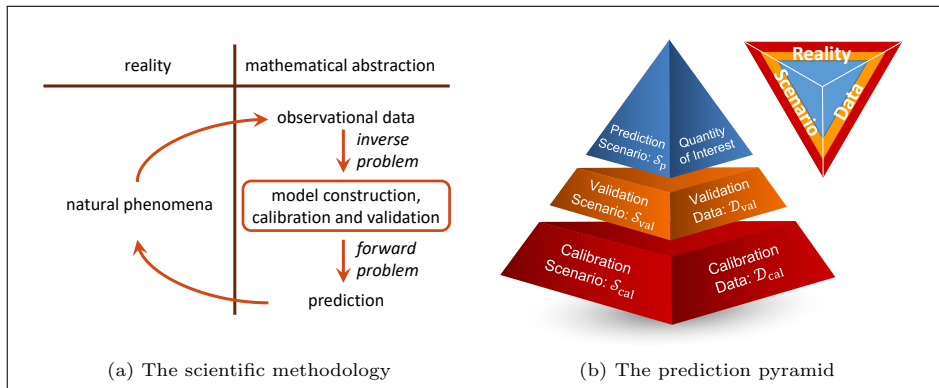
reality | mathematical abstraction

observational data

*inverse problem*

natural phenomena

model construction, calibration and validation

*forward problem*

prediction

(a) The scientific methodology

Prediction Scenario: $\mathcal{S}_p$

Quantity of Interest

Validation Scenario: $\mathcal{S}_{val}$

Validation Data: $\mathcal{D}_{val}$

Calibration Scenario: $\mathcal{S}_{cal}$

Calibration Data: $\mathcal{D}_{cal}$

Reality

Scenario

Data

(b) The prediction pyramid